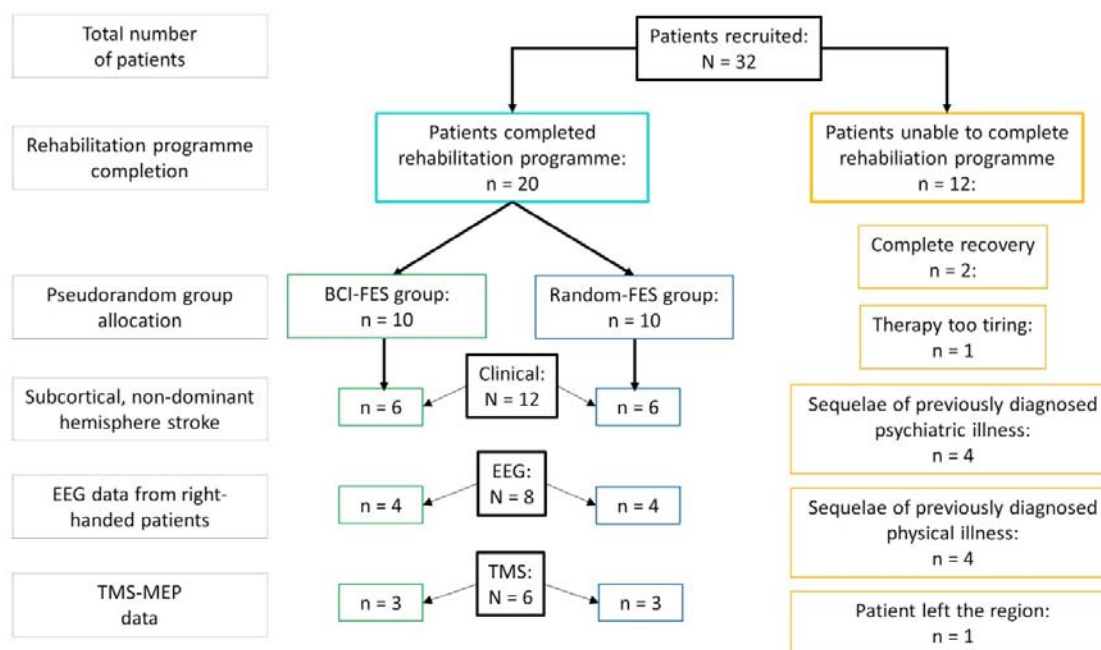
Total number of patients

Patients recruited: N = 32

Rehabilitation programme completion

Patients completed rehabilitation programme: n = 20

Patients unable to complete rehabilitation programme n = 12:

Complete recovery n = 2:

Pseudorandom group allocation

BCI-FES group: n = 10

Random-FES group: n = 10

Therapy too tiring: n = 1

Subcortical, non-dominant hemisphere stroke

n = 6

Clinical: N = 12

n = 6

Sequelae of previously diagnosed psychiatric illness: n = 4

EEG data from right-handed patients

n = 4

EEG: N = 8

n = 4

Sequelae of previously diagnosed physical illness: n = 4

TMS-MEP data

n = 3

TMS: N = 6

n = 3

Patient left the region: n = 1